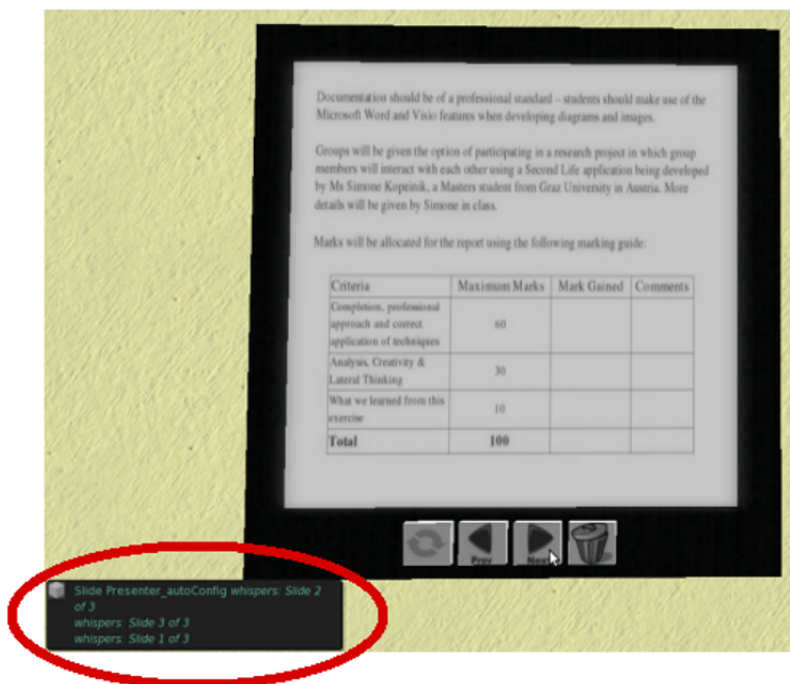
Documentation should be of a professional standard – students should make use of the Microsoft Word and Visio features when developing diagrams and images.

Groups will be given the option of participating in a research project in which group members will interact with each other using a Second Life application being developed by Ms Simone Kopeinik, a Masters student from Graz University in Austria. More details will be given by Simone in class.

Marks will be allocated for the report using the following marking guide:

| Criteria | Maximum Marks | Mark Gained | Comments |
|---|---|---|---|
| Completion, professional approach and correct application of techniques | 60 | | |
| Analysis, Creativity & Lateral Thinking | 30 | | |
| What we learned from this exercise | 10 | | |
| **Total** | **100** | | |

Prev Next

Slide Presenter_autoConfig whispers: Slide 2 of 3
whispers: Slide 3 of 3
whispers: Slide 1 of 3